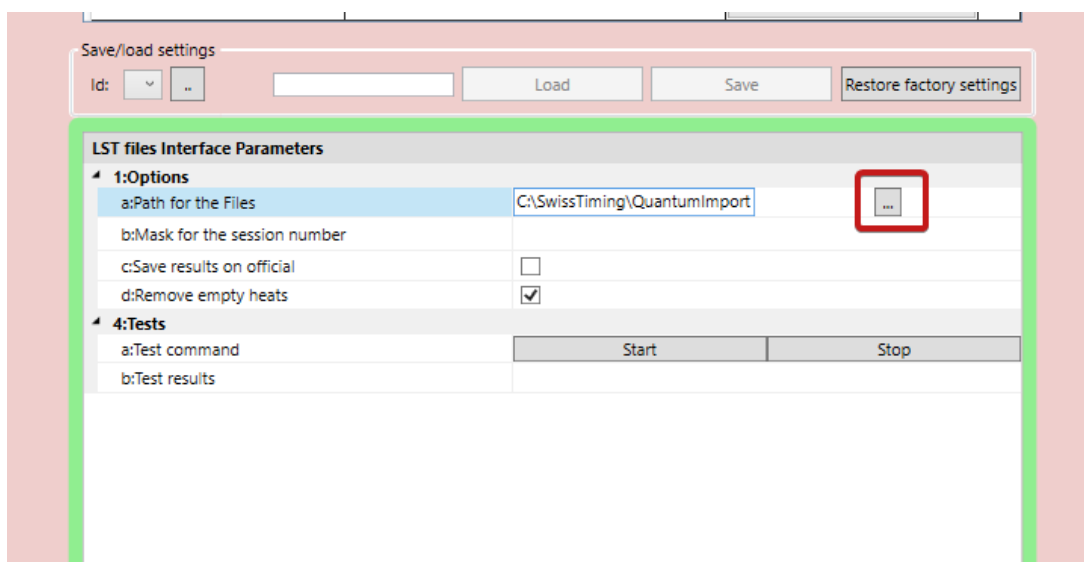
Save/load settings
Id: .. Load Save Restore factory settings

LST files Interface Parameters
1:Options
a:Path for the Files C:\SwissTiming\QuantumImport ...
b:Mask for the session number
c:Save results on official
d:Remove empty heats
4:Tests
a:Test command Start Stop
b:Test results